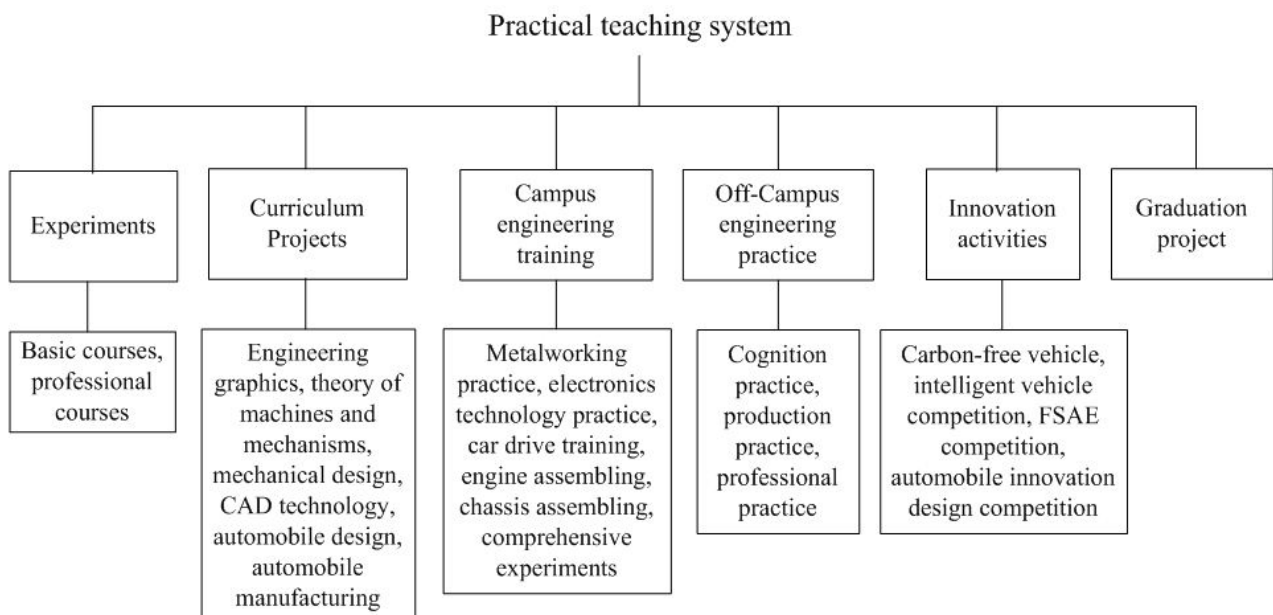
Practical teaching system

Experiments

Basic courses, professional courses

Curriculum Projects

Engineering graphics, theory of machines and mechanisms, mechanical design, CAD technology, automobile design, automobile manufacturing

Campus engineering training

Metalworking practice, electronics technology practice, car drive training, engine assembling, chassis assembling, comprehensive experiments

Off-Campus engineering practice

Cognition practice, production practice, professional practice

Innovation activities

Carbon-free vehicle, intelligent vehicle competition, FSAE competition, automobile innovation design competition

Graduation project